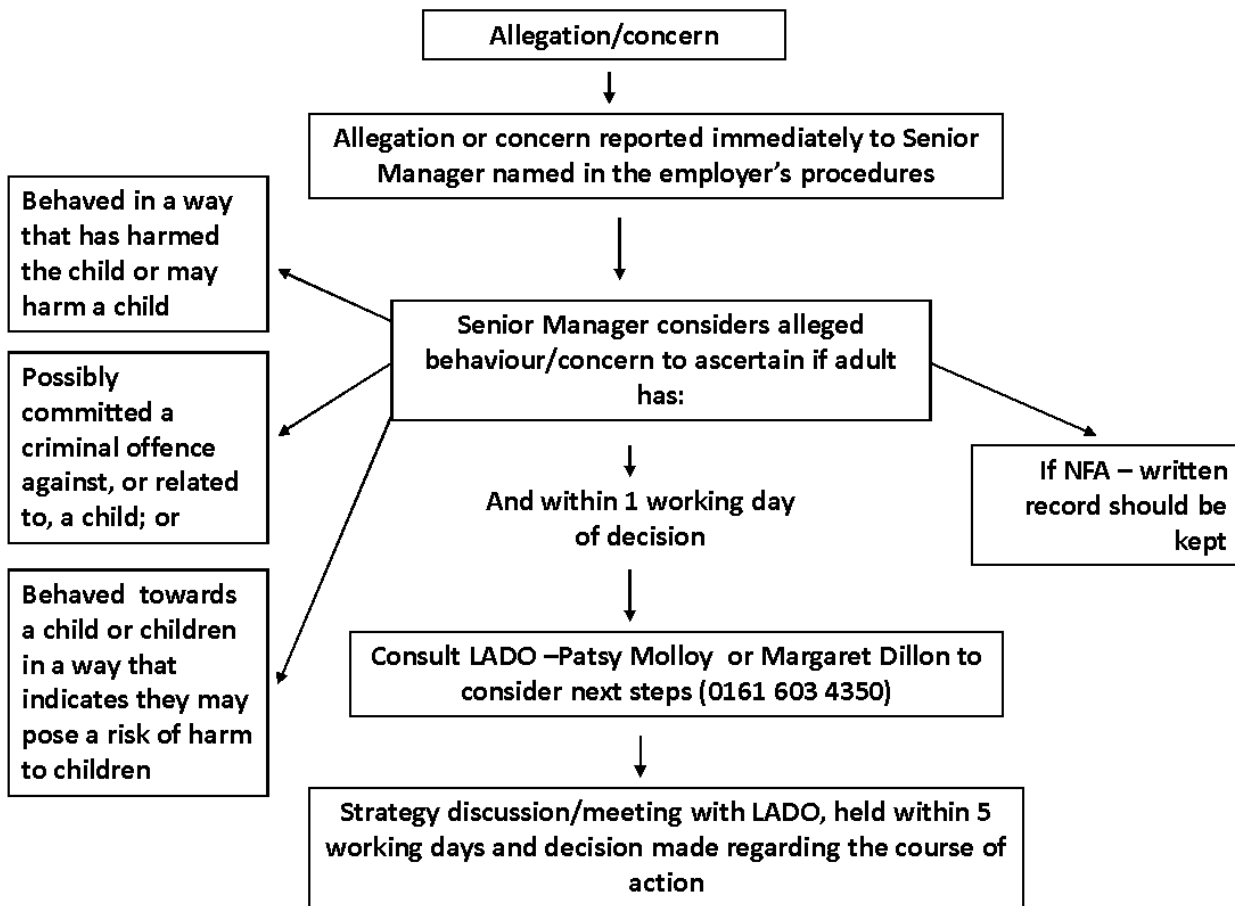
Allegation/concern

Allegation or concern reported immediately to Senior Manager named in the employer's procedures

Senior Manager considers alleged behaviour/concern to ascertain if adult has:

Behaved in a way that has harmed the child or may harm a child

Possibly committed a criminal offence against, or related to, a child; or

Behaved towards a child or children in a way that indicates they may pose a risk of harm to children

If NFA – written record should be kept

And within 1 working day of decision

Consult LADO –Patsy Molloy or Margaret Dillon to consider next steps (0161 603 4350)

Strategy discussion/meeting with LADO, held within 5 working days and decision made regarding the course of action